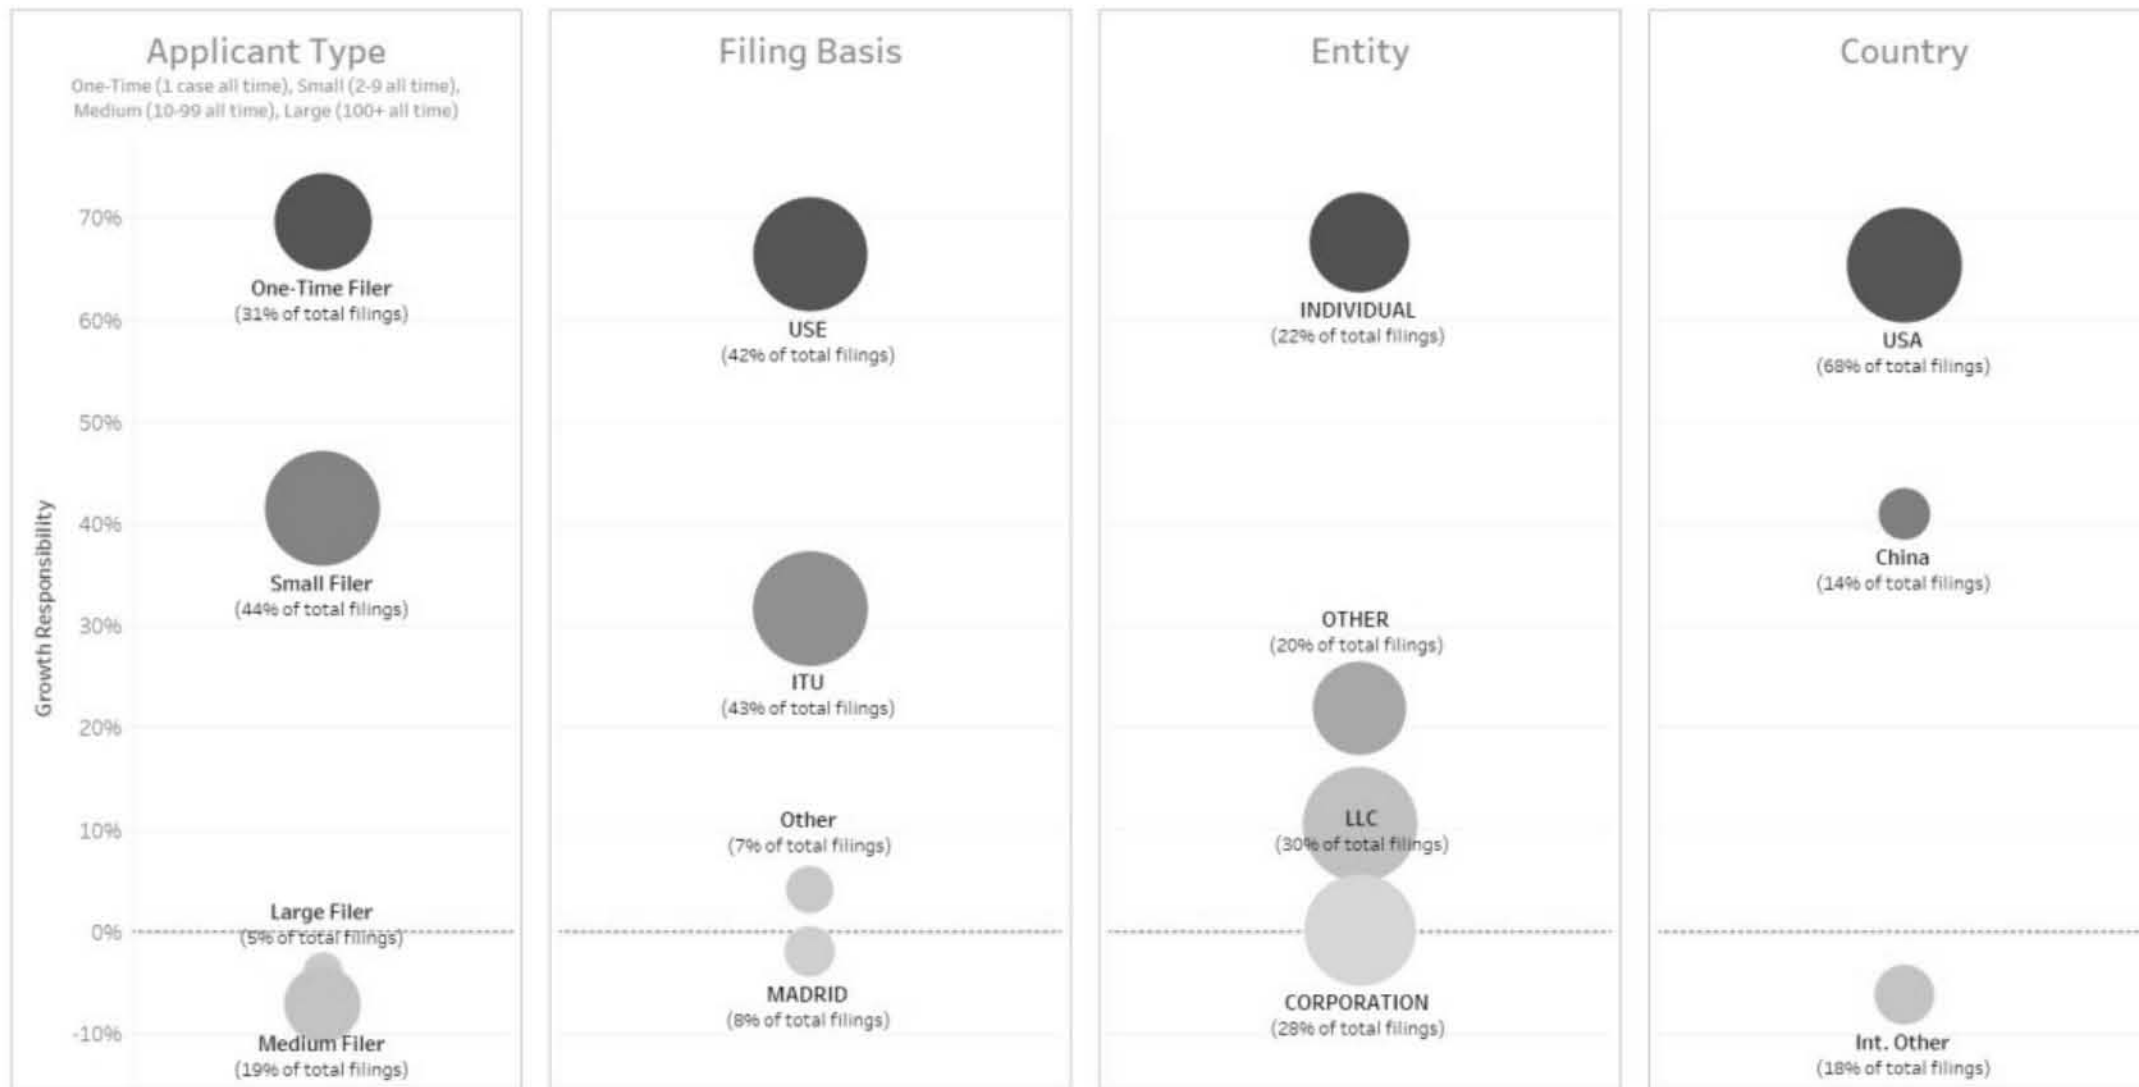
Applicant Type

One-Time (1 case all time), Small (2-9 all time), Medium (10-99 all time), Large (100+ all time)

Growth Responsibility

70%
60%
50%
40%
30%
20%
10%
0%
-10%

One-Time Filer
(31% of total filings)

Small Filer
(44% of total filings)

Large Filer
(5% of total filings)

Medium Filer
(19% of total filings)

Filing Basis

USE
(42% of total filings)

ITU
(43% of total filings)

Other
(7% of total filings)

MADRID
(8% of total filings)

Entity

INDIVIDUAL
(22% of total filings)

OTHER
(20% of total filings)

LLC
(30% of total filings)

CORPORATION
(28% of total filings)

Country

USA
(68% of total filings)

China
(14% of total filings)

Int. Other
(18% of total filings)